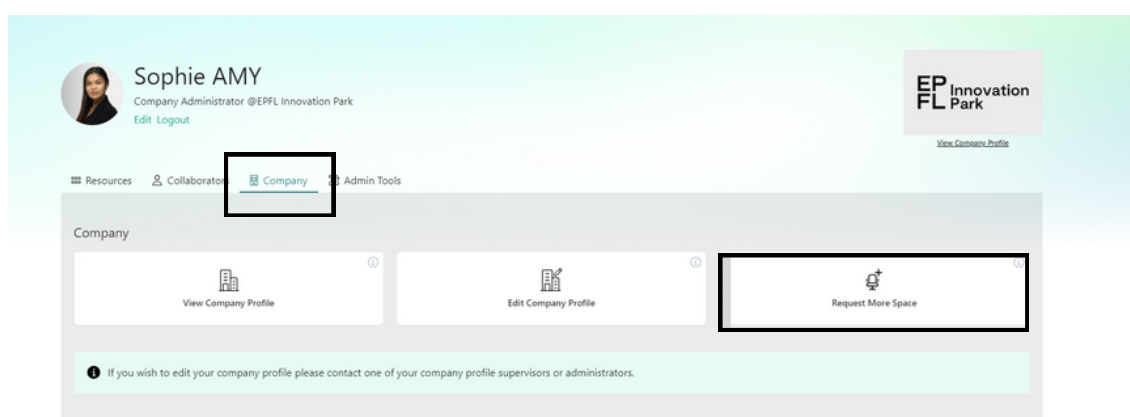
Sophie AMY
Company Administrator @EPFL Innovation Park
Edit Logout

EP FL Innovation Park
View Company Profile

Resources Collaborators Company Admin Tools

Company

View Company Profile

Edit Company Profile

Request More Space

If you wish to edit your company profile please contact one of your company profile supervisors or administrators.